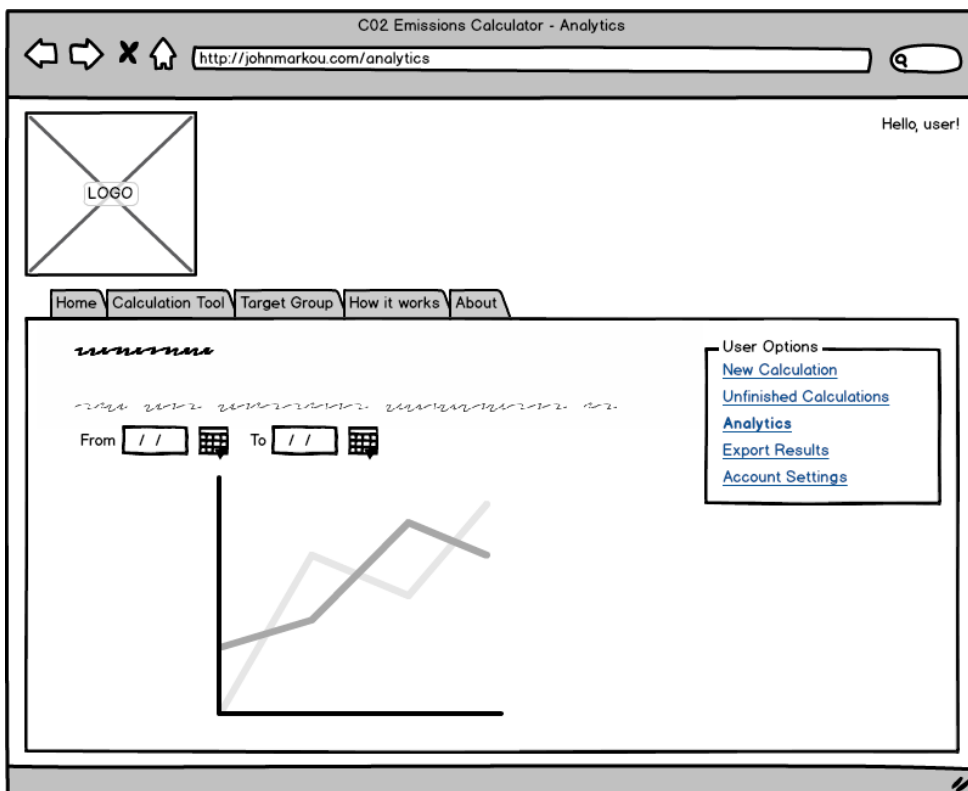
C02 Emissions Calculator - Analytics

http://johnmarkou.com/analytics

Hello, user!

LOGO

Home | Calculation Tool | Target Group | How it works | About

User Options
New Calculation
Unfinished Calculations
Analytics
Export Results
Account Settings

From / / To / /